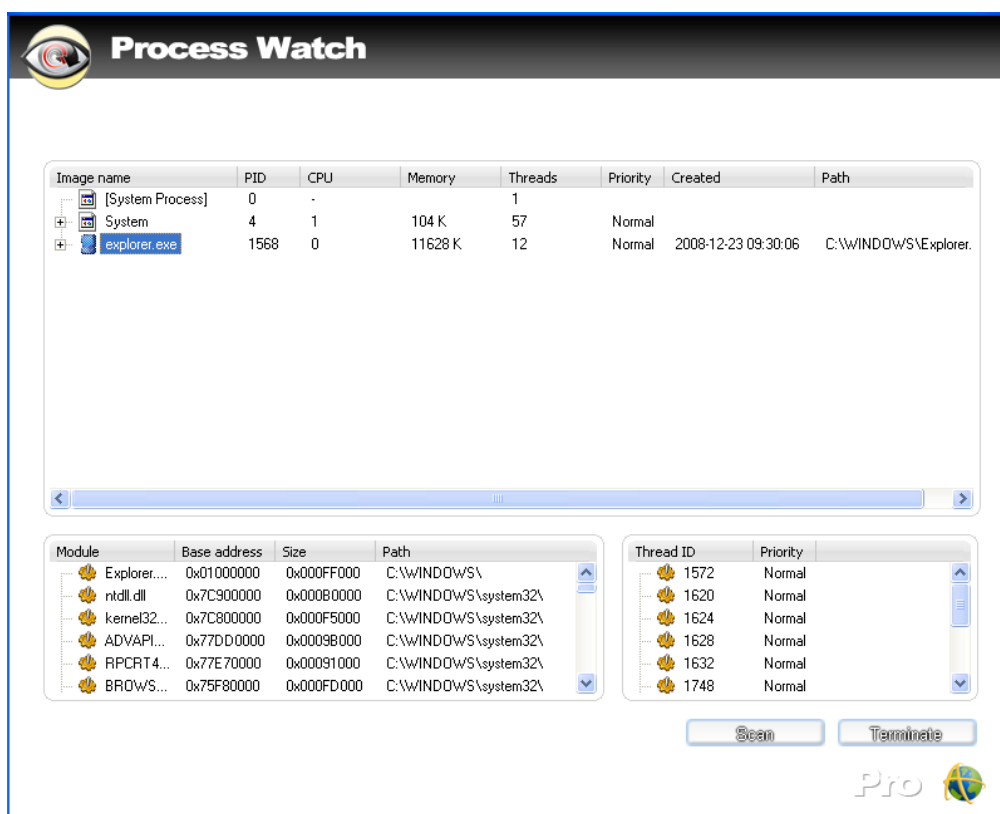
Process Watch

| Image name | PID | CPU | Memory | Threads | Priority | Created | Path |
|---|---|---|---|---|---|---|---|
| [System Process] | 0 | - | | 1 | | | |
| System | 4 | 1 | 104 K | 57 | Normal | | |
| explorer.exe | 1568 | 0 | 11628 K | 12 | Normal | 2008-12-23 09:30:06 | C:\WINDOWS\Explorer. |

| Module | Base address | Size | Path |
|---|---|---|---|
| Explorer.... | 0x01000000 | 0x000FF000 | C:\WINDOWS\ |
| ntdll.dll | 0x7C900000 | 0x000B0000 | C:\WINDOWS\system32\ |
| kernel32... | 0x7C800000 | 0x000F5000 | C:\WINDOWS\system32\ |
| ADVAPI... | 0x77DD0000 | 0x0009B000 | C:\WINDOWS\system32\ |
| RPCRT4... | 0x77E70000 | 0x00091000 | C:\WINDOWS\system32\ |
| BROWS... | 0x75F80000 | 0x000FD000 | C:\WINDOWS\system32\ |

| Thread ID | Priority |
|---|---|
| 1572 | Normal |
| 1620 | Normal |
| 1624 | Normal |
| 1628 | Normal |
| 1632 | Normal |
| 1748 | Normal |

Scan
Terminate

Pro